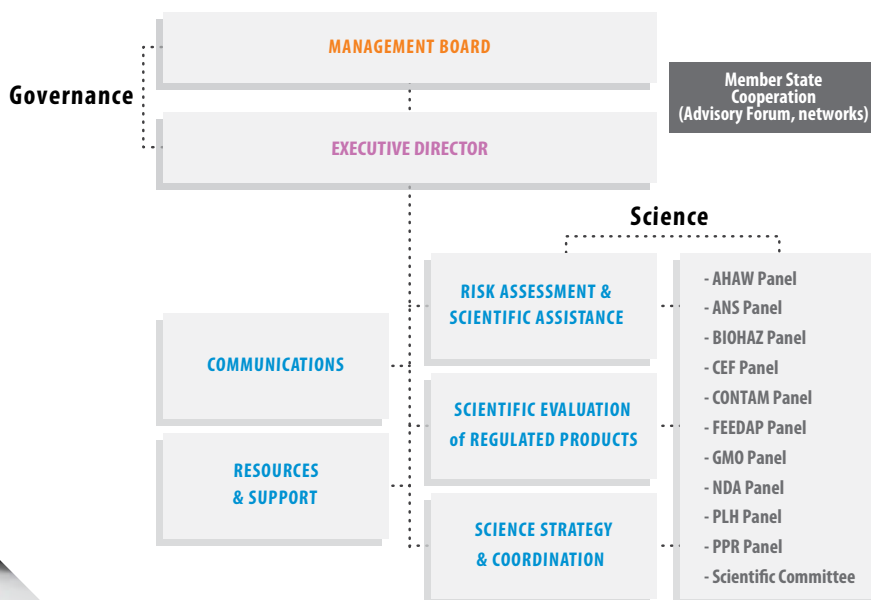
Governance

MANAGEMENT BOARD

Member State Cooperation (Advisory Forum, networks)

EXECUTIVE DIRECTOR

Science

RISK ASSESSMENT & SCIENTIFIC ASSISTANCE

COMMUNICATIONS

SCIENTIFIC EVALUATION of REGULATED PRODUCTS

RESOURCES & SUPPORT

SCIENCE STRATEGY & COORDINATION

- AHAW Panel
- ANS Panel
- BIOHAZ Panel
- CEF Panel
- CONTAM Panel
- FEEDAP Panel
- GMO Panel
- NDA Panel
- PLH Panel
- PPR Panel
- Scientific Committee